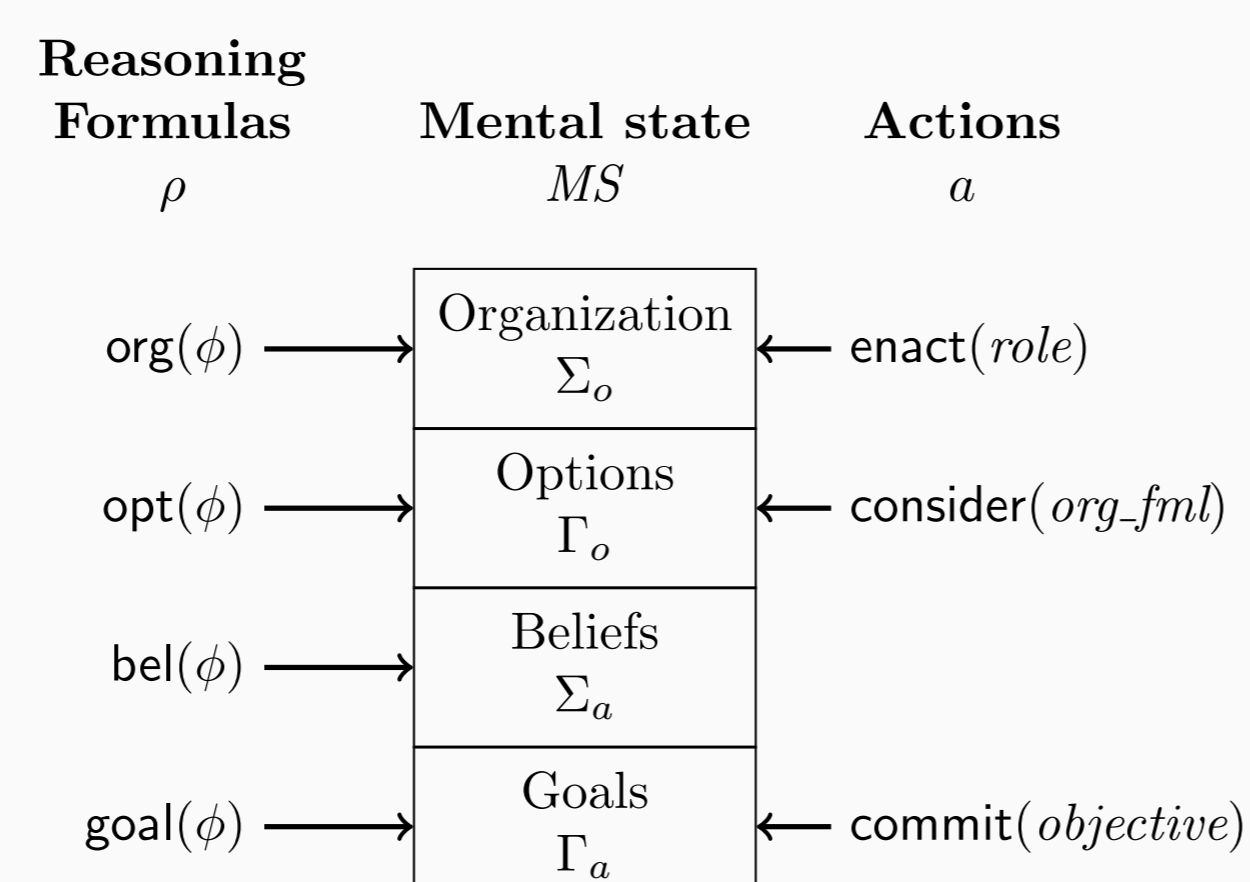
**Reasoning Formulas**
$\rho$

**Mental state**
$MS$

**Actions**
$a$

org($\phi$)
Organization
$\Sigma_o$
enact($role$)

opt($\phi$)
Options
$\Gamma_o$
consider($org\_fml$)

bel($\phi$)
Beliefs
$\Sigma_a$

goal($\phi$)
Goals
$\Gamma_a$
commit($objective$)